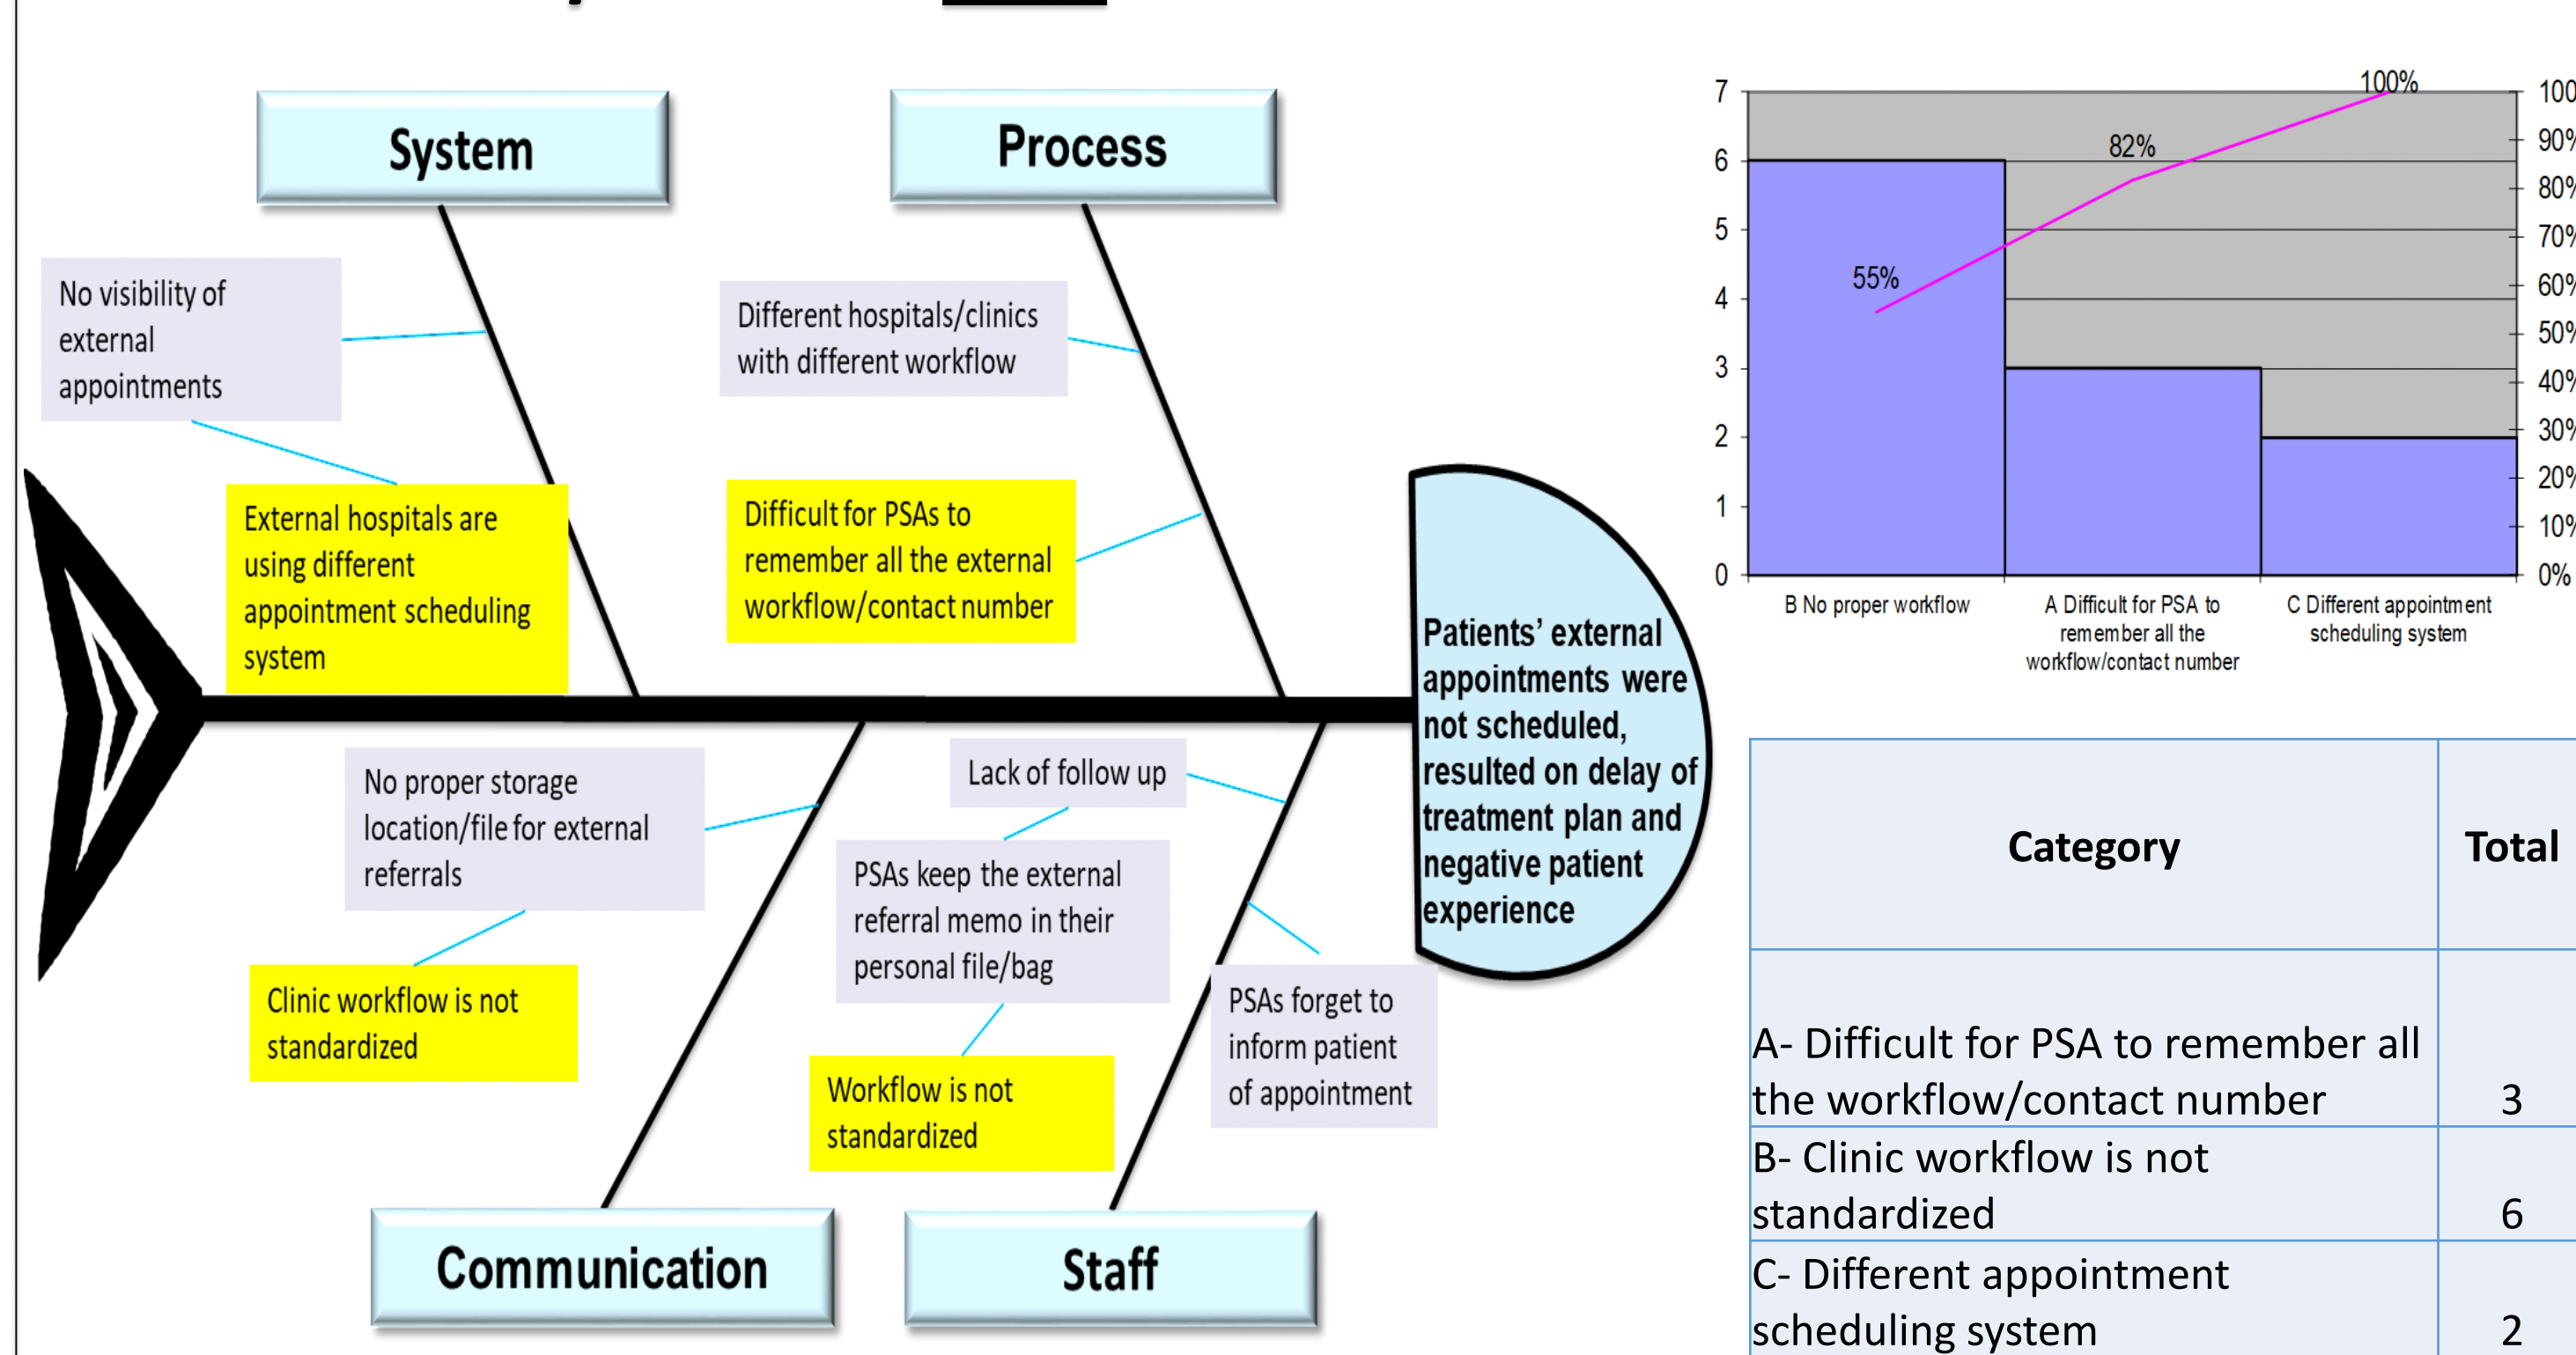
System

Process

No visibility of external appointments

Different hospitals/clinics with different workflow

External hospitals are using different appointment scheduling system

Difficult for PSAs to remember all the external workflow/contact number

Patients' external appointments were not scheduled, resulted on delay of treatment plan and negative patient experience

No proper storage location/file for external referrals

Lack of follow up

PSAs keep the external referral memo in their personal file/bag

Clinic workflow is not standardized

Workflow is not standardized

PSAs forget to inform patient of appointment

Communication

Staff

7
6
5
4
3
2
1
0

100
90%
80%
70%
60%
50%
40%
30%
20%
10%
0%

55%
82%
100%

B No proper workflow
A Difficult for PSA to remember all the workflow/contact number
C Different appointment scheduling system

| Category | Total |
|---|---|
| A- Difficult for PSA to remember all the workflow/contact number | 3 |
| B- Clinic workflow is not standardized | 6 |
| C- Different appointment scheduling system | 2 |